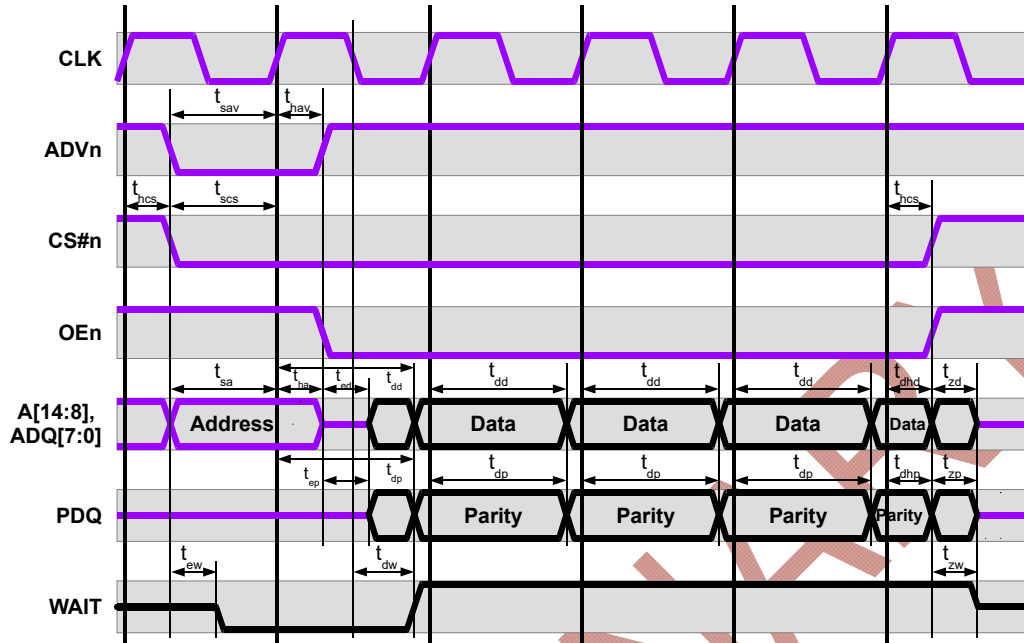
CLK
$t_{sav}$ $t_{hav}$
ADVn
$t_{hcs}$ $t_{scs}$ $t_{hcs}$
CS#n
OEn
$t_{sa}$ $t_{ha}$ $t_{ed}$ $t_{dd}$ $t_{dd}$ $t_{dd}$ $t_{dd}$ $t_{dhd}$ $t_{zd}$
A[14:8], ADQ[7:0]
Address Data Data Data Data
$t_{ep}$ $t_{dp}$ $t_{dp}$ $t_{dp}$ $t_{dp}$ $t_{dhp}$ $t_{zp}$
PDQ
Parity Parity Parity Parity
$t_{ew}$ $t_{dw}$ $t_{zw}$
WAIT